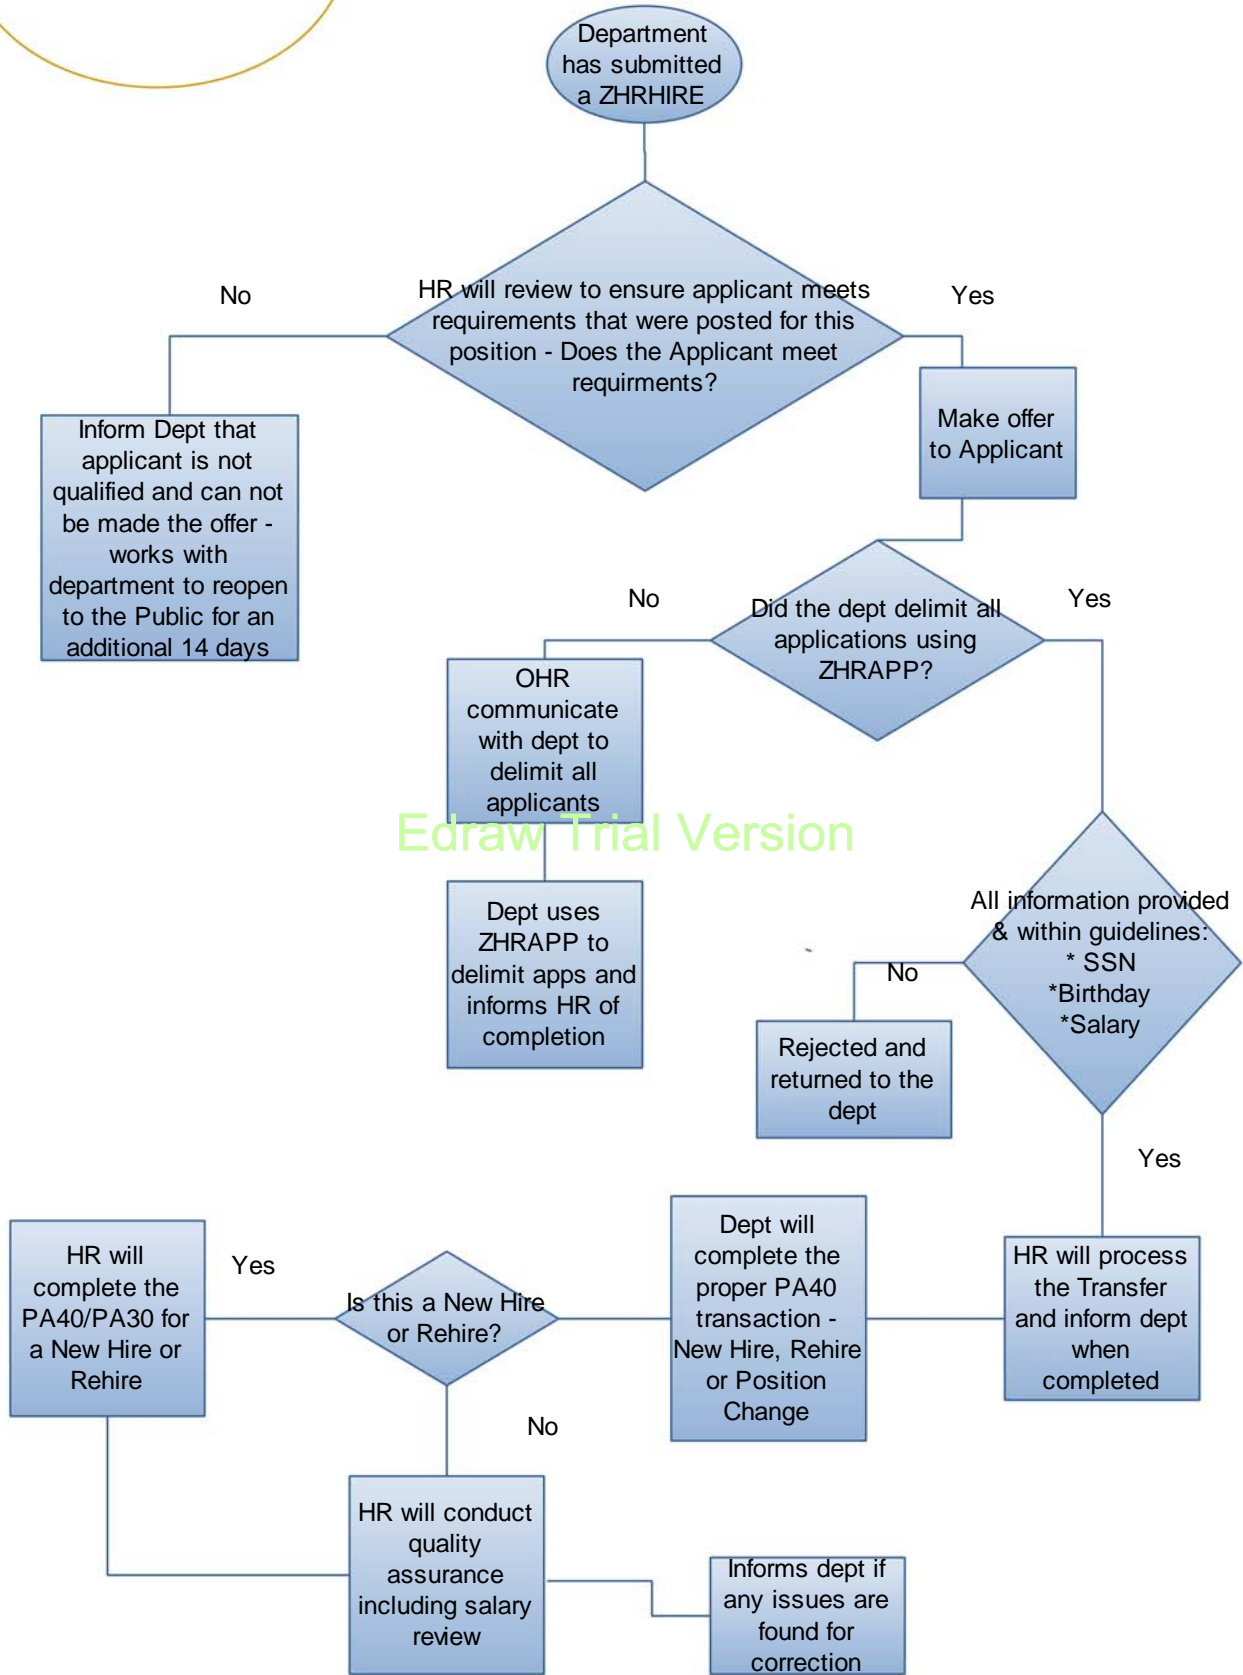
Department has submitted a ZHRHIRE

No

HR will review to ensure applicant meets requirements that were posted for this position - Does the Applicant meet requirments?

Yes

Inform Dept that applicant is not qualified and can not be made the offer - works with department to reopen to the Public for an additional 14 days

Make offer to Applicant

No

Did the dept delimit all applications using ZHRAPP?

Yes

OHR communicate with dept to delimit all applicants

Edraw Trial Version

Dept uses ZHRAPP to delimit apps and informs HR of completion

All information provided & within guidelines: * SSN *Birthday *Salary

No

Rejected and returned to the dept

Yes

HR will complete the PA40/PA30 for a New Hire or Rehire

Yes

Is this a New Hire or Rehire?

Dept will complete the proper PA40 transaction - New Hire, Rehire or Position Change

HR will process the Transfer and inform dept when completed

No

HR will conduct quality assurance including salary review

Informs dept if any issues are found for correction